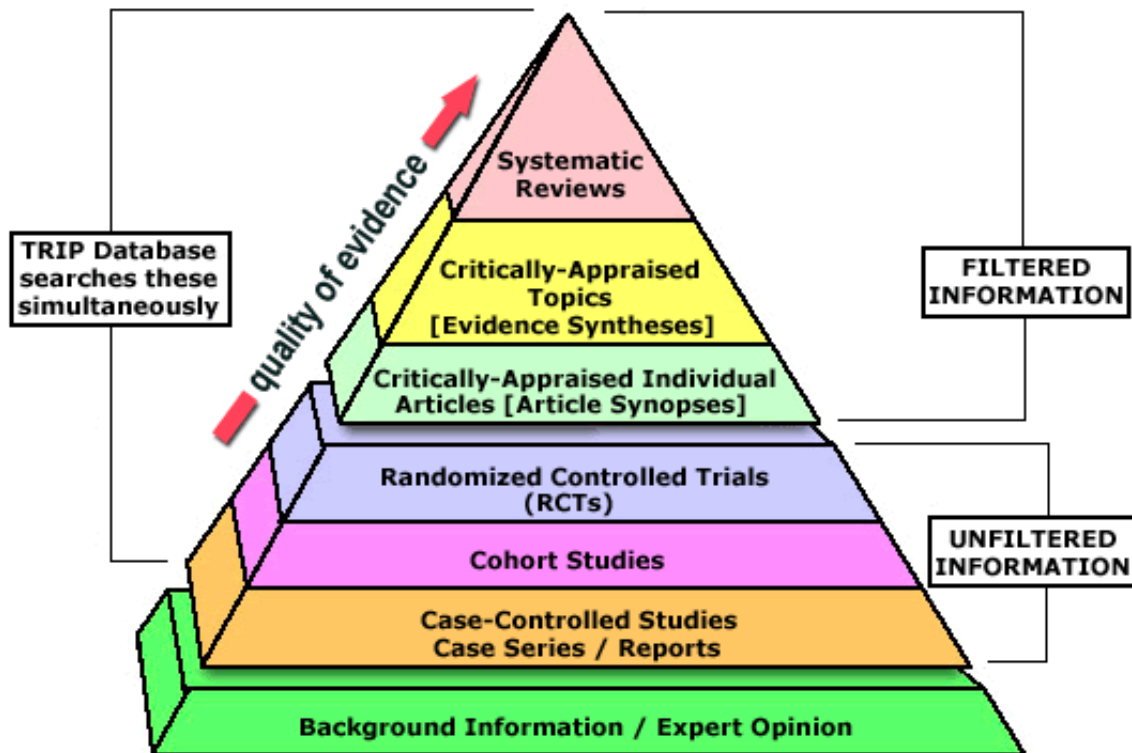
TRIP Database searches these simultaneously

quality of evidence

Systematic Reviews

Critically-Appraised Topics [Evidence Syntheses]

Critically-Appraised Individual Articles [Article Synopses]

Randomized Controlled Trials (RCTs)

Cohort Studies

Case-Controlled Studies Case Series / Reports

Background Information / Expert Opinion

FILTERED INFORMATION

UNFILTERED INFORMATION